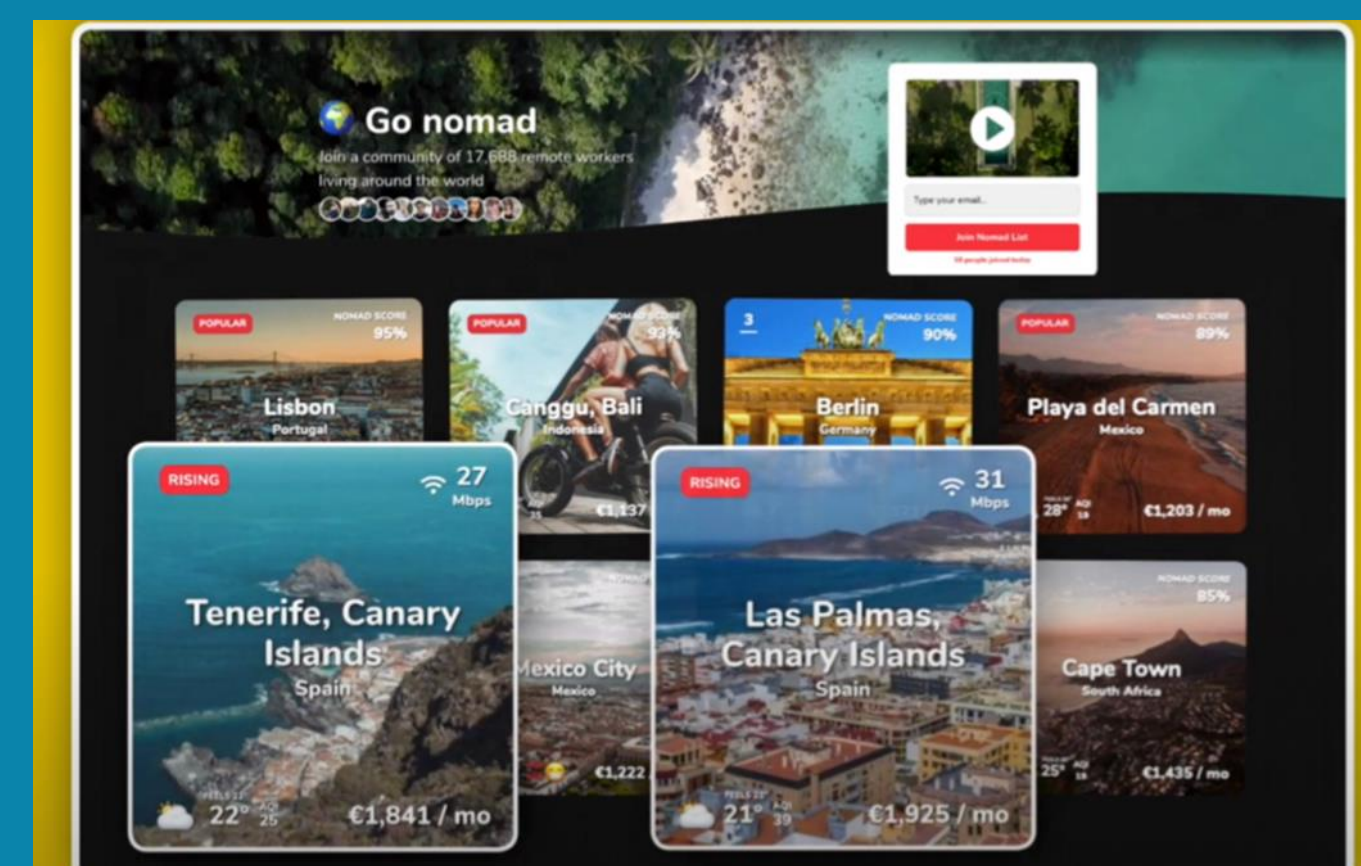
🌍 Go nomad

Join a community of 17,688 remote workers living around the world

Type your email...

Join Nomad List

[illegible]

POPULAR
NOMAD SCORE
95%
Lisbon
Portugal

POPULAR
NOMAD SCORE
93%
Canggu, Bali
Indonesia
€1,137

3
NOMAD SCORE
90%
Berlin
Germany

POPULAR
NOMAD SCORE
89%
Playa del Carmen
Mexico
28° AQI 18
€1,203 / mo

RISING
27 Mbps
Tenerife, Canary Islands
Spain
FEELS 22°
22° AQI 25
€1,841 / mo

Mexico City
Mexico
€1,222

RISING
31 Mbps
Las Palmas, Canary Islands
Spain
FEELS 21°
21° AQI 39
€1,925 / mo

NOMAD SCORE
85%
Cape Town
South Africa
25° AQI 18
€1,435 / mo